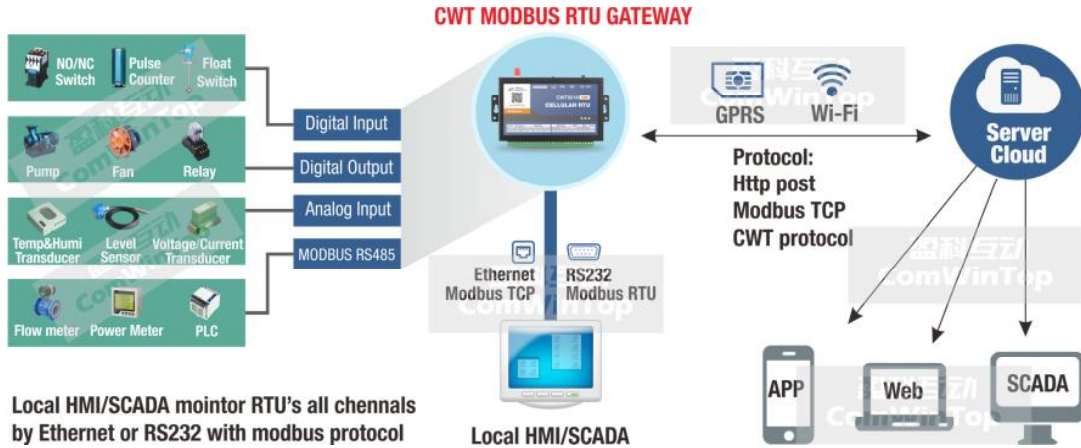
CWT MODBUS RTU GATEWAY

NO/NC Switch
Pulse Counter
Float Switch

Pump
Fan
Relay

Temp&Humi Transducer
Level Sensor
Voltage/Current Transducer

Flow meter
Power Meter
PLC

Digital Input
Digital Output
Analog Input
MODBUS RS485

CELLULAR RTU

GPRS
Wi-Fi

Protocol:
Http post
Modbus TCP
CWT protocol

Server Cloud

Ethernet Modbus TCP
RS232 Modbus RTU

APP
Web
SCADA

Local HMI/SCADA mointor RTU's all chennals by Ethernet or RS232 with modbus protocol

Local HMI/SCADA

盛科互动 ComWinTop